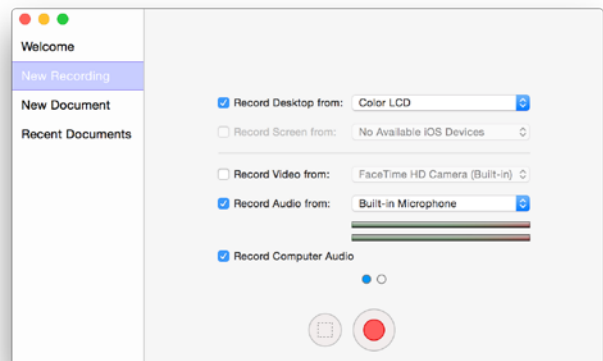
Welcome

New Recording

New Document

Recent Documents

Record Desktop from: Color LCD

Record Screen from: No Available iOS Devices

Record Video from: FaceTime HD Camera (Built-in)

Record Audio from: Built-in Microphone

Record Computer Audio